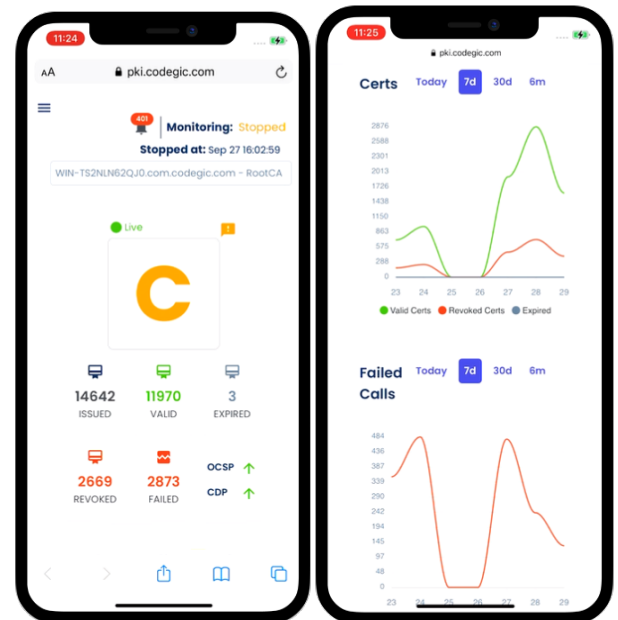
11:24

AA pki.codegic.com

401 Monitoring: Stopped

Stopped at: Sep 27 16:02:59

WIN-TS2NLN62QJ0.com.codegic.com - RootCA

Live

C

14642 ISSUED

11970 VALID

3 EXPIRED

2669 REVOKED

2873 FAILED

OCSP

CDP

11:25

pki.codegic.com

Certs Today 7d 30d 6m

2876
2588
2301
2013
1726
1438
1150
863
575
288
0

23 24 25 26 27 28 29

Valid Certs Revoked Certs Expired

Failed Calls Today 7d 30d 6m

484
436
387
339
290
242
194
145
97
48
0

23 24 25 26 27 28 29